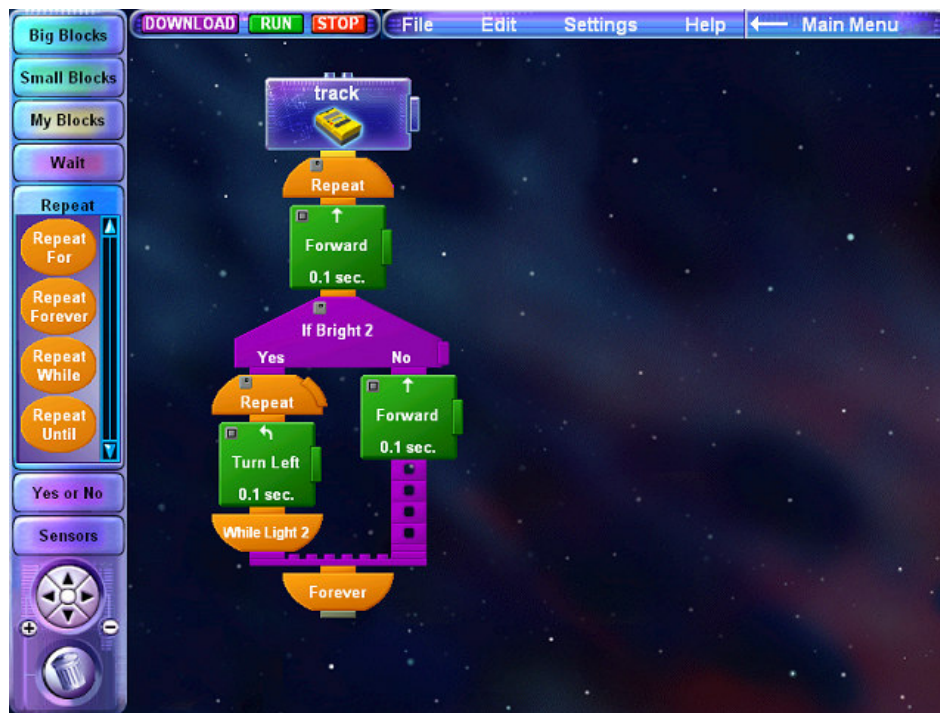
Big Blocks
Small Blocks
My Blocks
Wait
Repeat
Repeat For
Repeat Forever
Repeat While
Repeat Until
Yes or No
Sensors

DOWNLOAD RUN STOP File Edit Settings Help Main Menu

track
Repeat
Forward
0.1 sec.
If Bright 2
Yes
No
Repeat
Turn Left
0.1 sec.
While Light 2
Forward
0.1 sec.
Forever